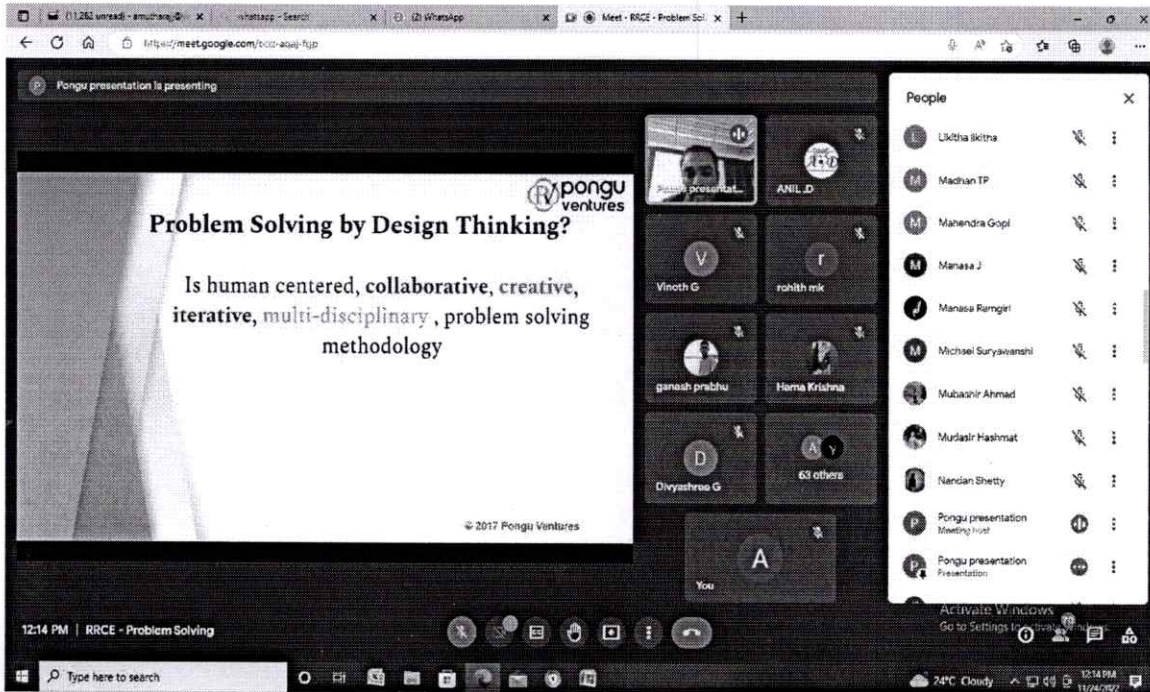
(11,282 unread) - amuthara@... whatsapp - Search (2) WhatsApp Meet - RRCE - Problem Sol...

https://meet.google.com/bcc-aqaj-fqp

P Pongu presentation is presenting

pongu ventures

Problem Solving by Design Thinking?

Is human centered, collaborative, creative, iterative, multi-disciplinary , problem solving methodology

© 2017 Pongu Ventures

Pongu presentat...

ANIL.D

V Vinoth G

r rohith mk

ganesh prabhu

Hema Krishna

D Divyashree G

63 others

A You

People

Likitha likitha

Madhan TP

Mahendra Gopi

Manasa J

Manasa Ramgiri

Michael Suryawanshi

Mubashir Ahmad

Mudasir Hashmat

Nandan Shetty

Pongu presentation Meeting host

Pongu presentation Presentation

Activate Windows Go to Settings to activate Windows.

12:14 PM | RRCE - Problem Solving

Type here to search

24°C Cloudy 12:14 PM 11/24/2022